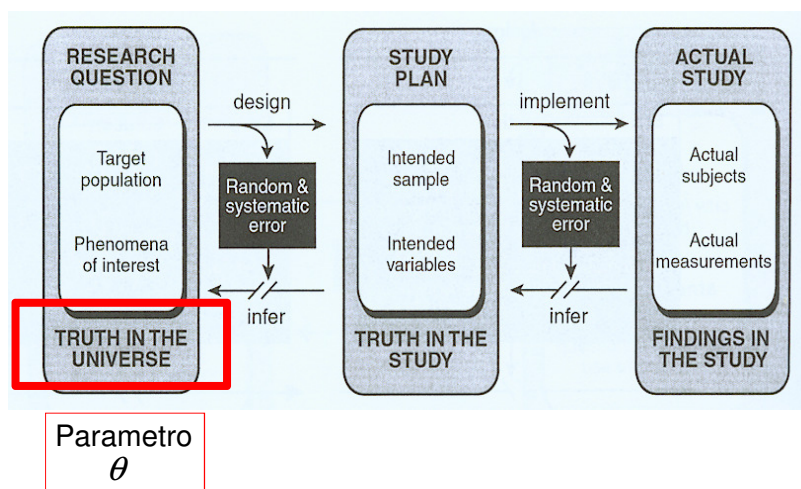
RESEARCH QUESTION

Target population

Phenomena of interest

TRUTH IN THE UNIVERSE

design

Random & systematic error

infer

STUDY PLAN

Intended sample

Intended variables

TRUTH IN THE STUDY

implement

Random & systematic error

infer

ACTUAL STUDY

Actual subjects

Actual measurements

FINDINGS IN THE STUDY

Parametro
$\theta$